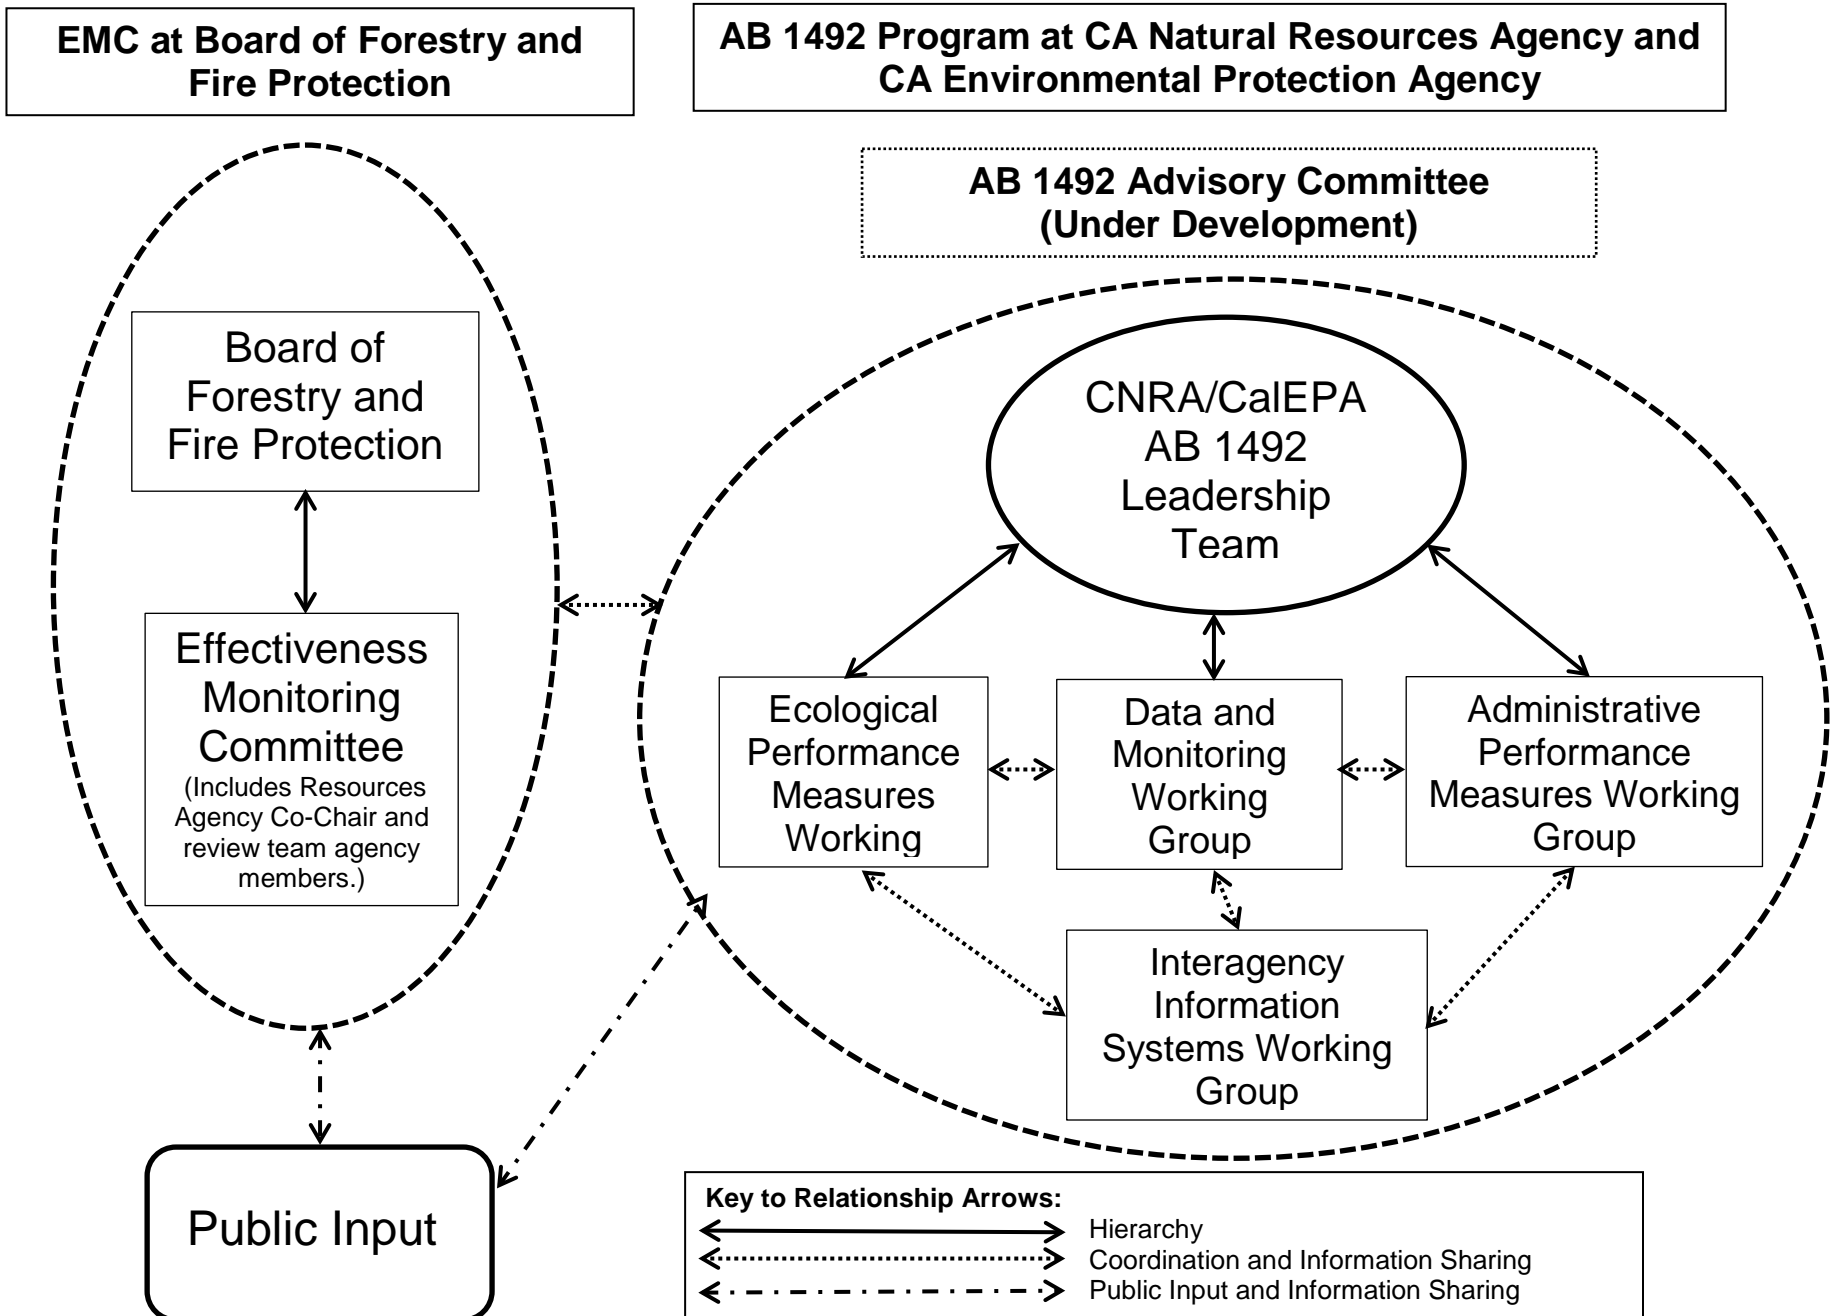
EMC at Board of Forestry and Fire Protection

AB 1492 Program at CA Natural Resources Agency and CA Environmental Protection Agency

AB 1492 Advisory Committee (Under Development)

Board of Forestry and Fire Protection

Effectiveness Monitoring Committee
(Includes Resources Agency Co-Chair and review team agency members.)

CNRA/CalEPA AB 1492 Leadership Team

Ecological Performance Measures Working

Data and Monitoring Working Group

Administrative Performance Measures Working Group

Interagency Information Systems Working Group

Public Input

Key to Relationship Arrows:
Hierarchy
Coordination and Information Sharing
Public Input and Information Sharing